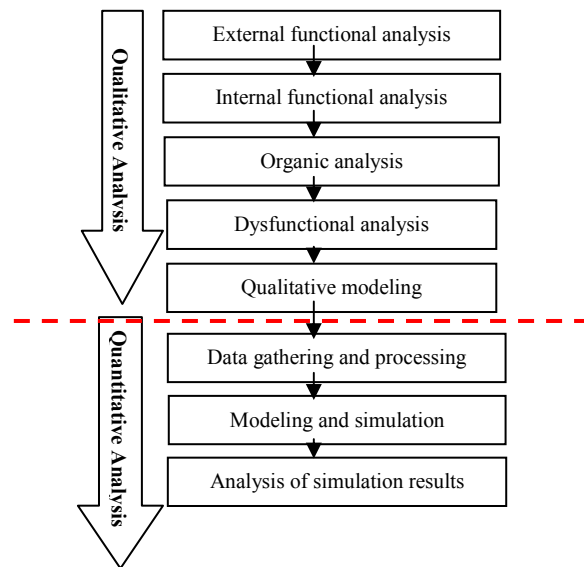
Qualitative Analysis

External functional analysis

Internal functional analysis

Organic analysis

Dysfunctional analysis

Qualitative modeling

Quantitative Analysis

Data gathering and processing

Modeling and simulation

Analysis of simulation results